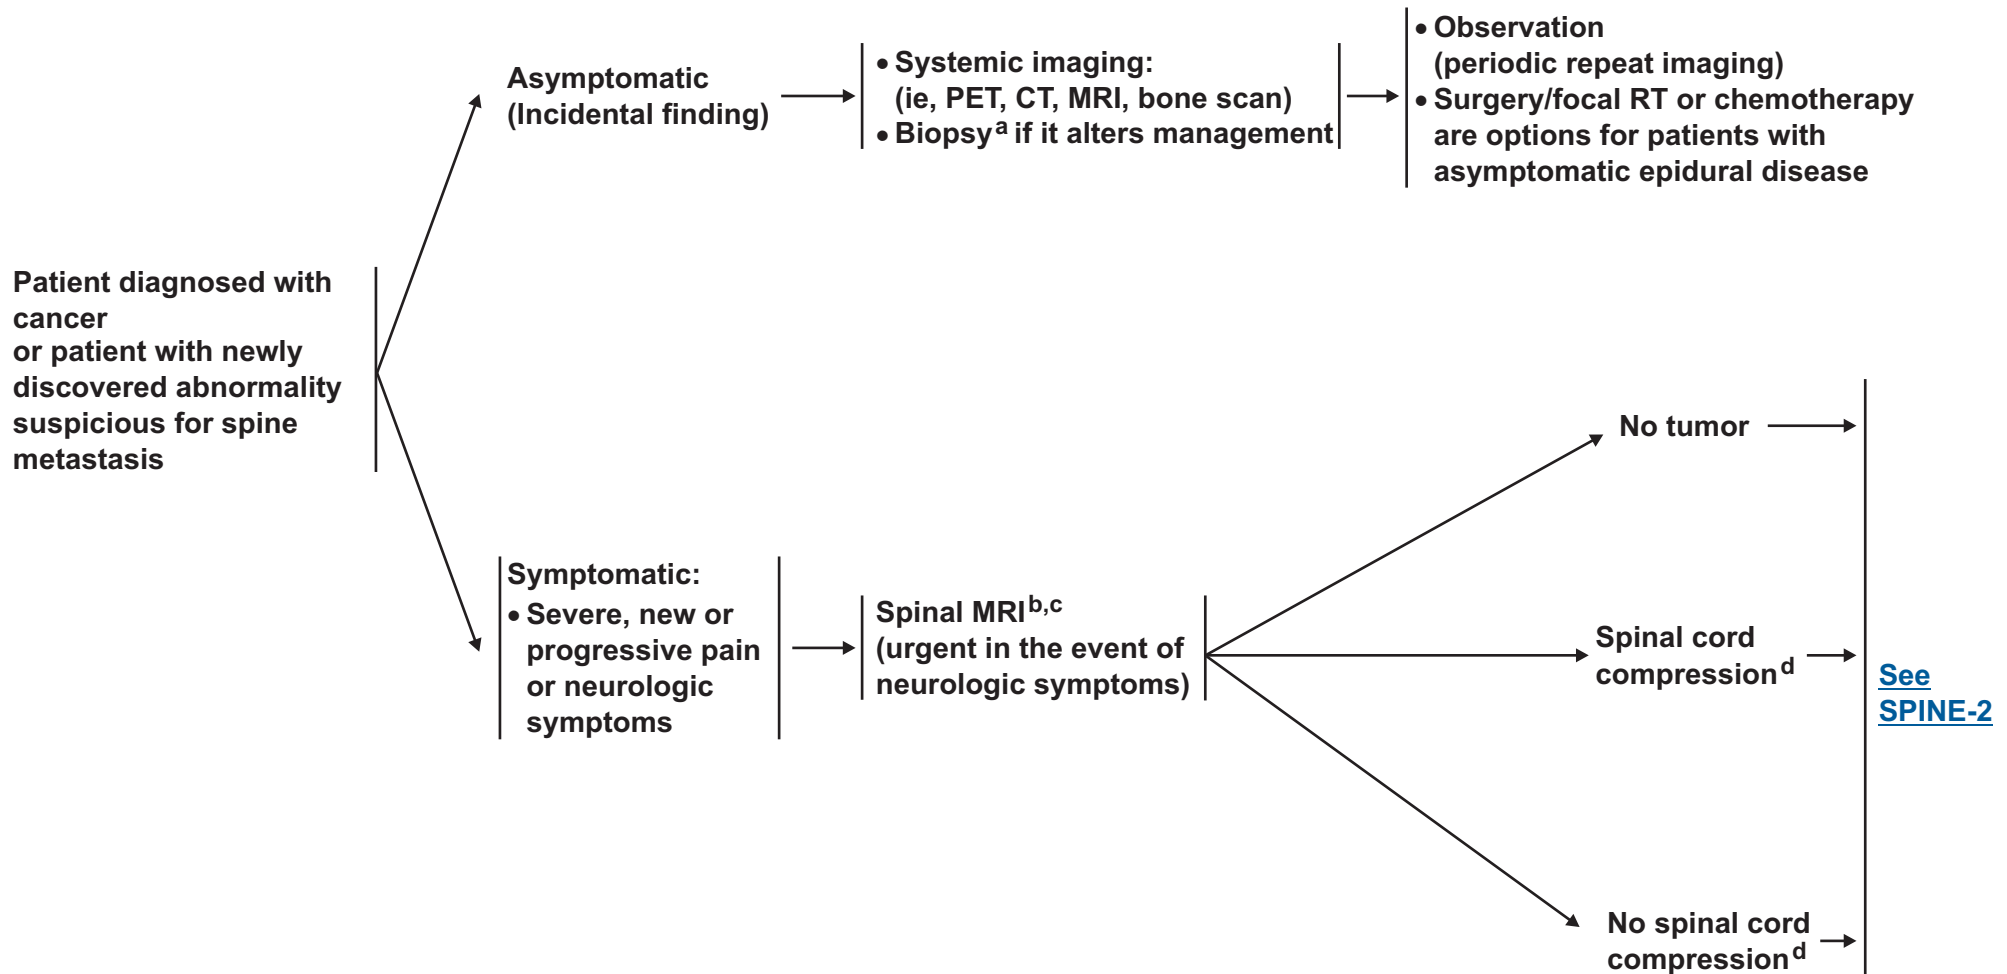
Patient diagnosed with cancer
or patient with newly discovered abnormality suspicious for spine metastasis

Asymptomatic (Incidental finding)

• Systemic imaging: (ie, PET, CT, MRI, bone scan)
• Biopsy$^{a}$ if it alters management

• Observation (periodic repeat imaging)
• Surgery/focal RT or chemotherapy are options for patients with asymptomatic epidural disease

Symptomatic:
• Severe, new or progressive pain or neurologic symptoms

Spinal MRI$^{b,c}$ (urgent in the event of neurologic symptoms)

No tumor

Spinal cord compression$^{d}$

No spinal cord compression$^{d}$

See SPINE-2